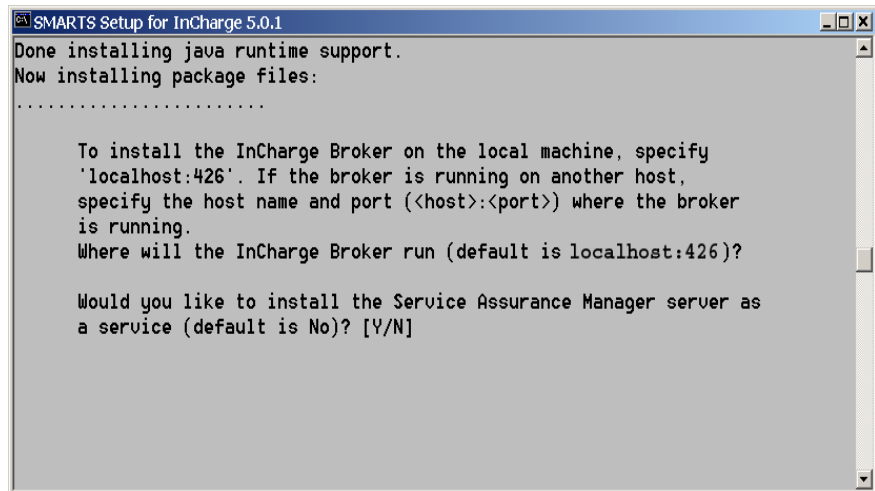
SMARTS Setup for InCharge 5.0.1

Done installing java runtime support.
Now installing package files:
........................

To install the InCharge Broker on the local machine, specify 'localhost:426'. If the broker is running on another host, specify the host name and port (<host>:<port>) where the broker is running.
Where will the InCharge Broker run (default is localhost:426)?

Would you like to install the Service Assurance Manager server as a service (default is No)? [Y/N]